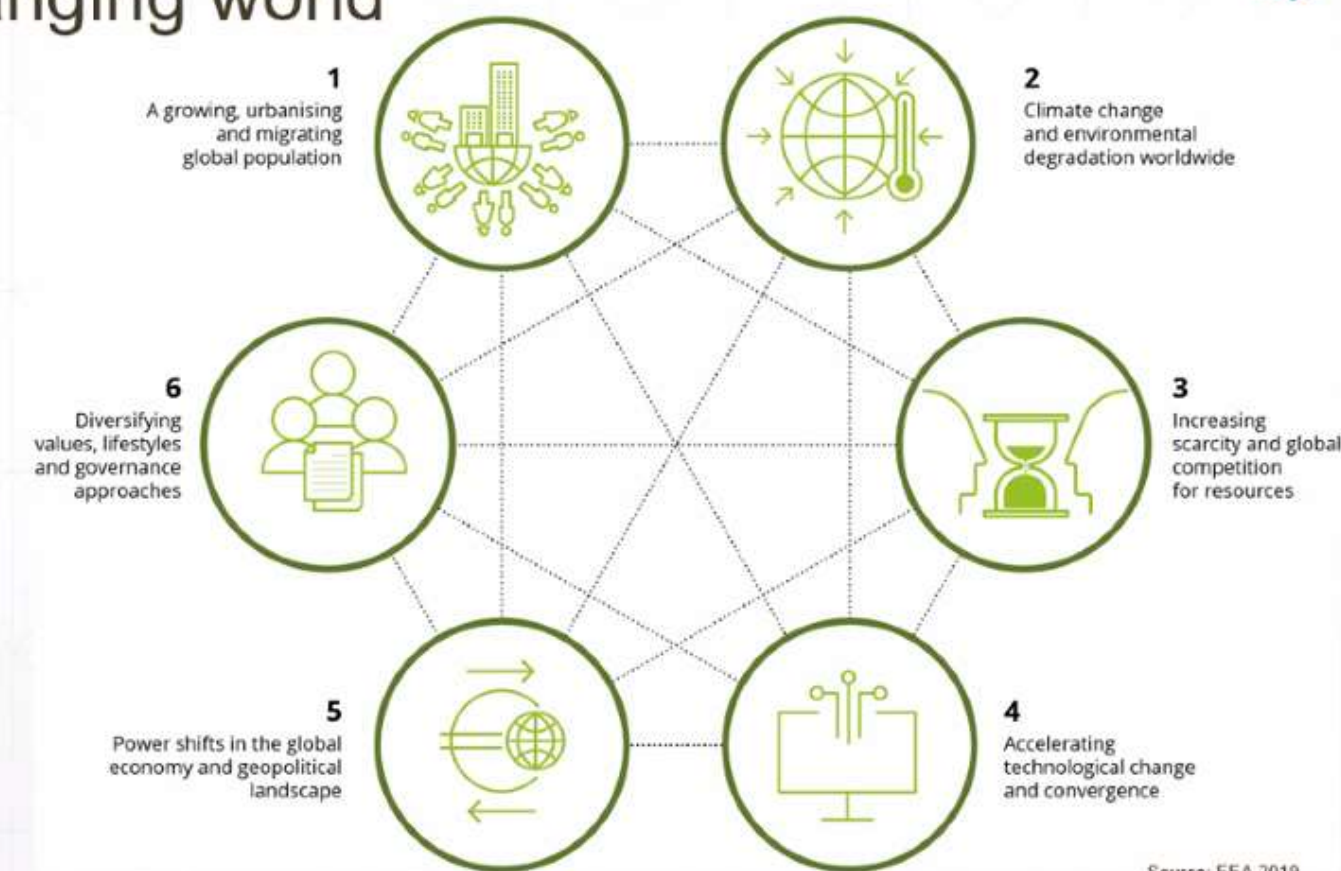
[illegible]nging world

1
A growing, urbanising and migrating global population

2
Climate change and environmental degradation worldwide

6
Diversifying values, lifestyles and governance approaches

3
Increasing scarcity and global competition for resources

5
Power shifts in the global economy and geopolitical landscape

4
Accelerating technological change and convergence

Source: EEA 2019